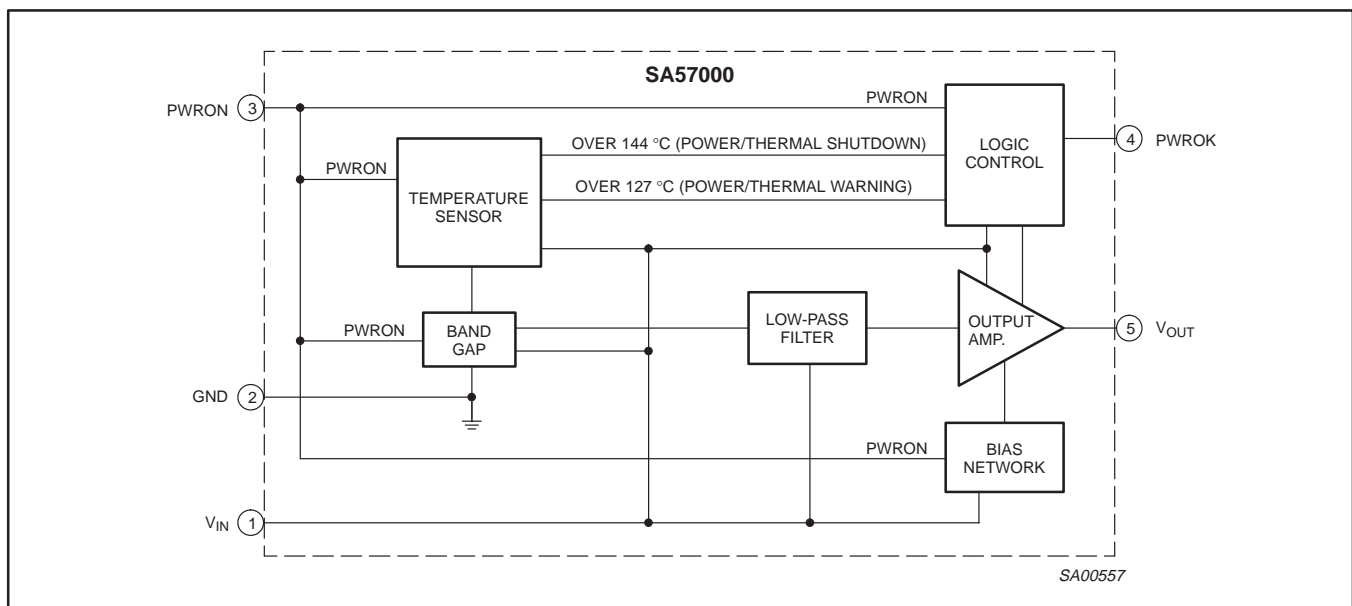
SA57000

PWRON 3

PWRON

LOGIC CONTROL

4 PWROK

PWRON

TEMPERATURE SENSOR

OVER 144 °C (POWER/THERMAL SHUTDOWN)

OVER 127 °C (POWER/THERMAL WARNING)

PWRON

BAND GAP

LOW-PASS FILTER

OUTPUT AMP.

5 $V_{OUT}$

GND 2

PWRON

BIAS NETWORK

$V_{IN}$ 1

SA00557